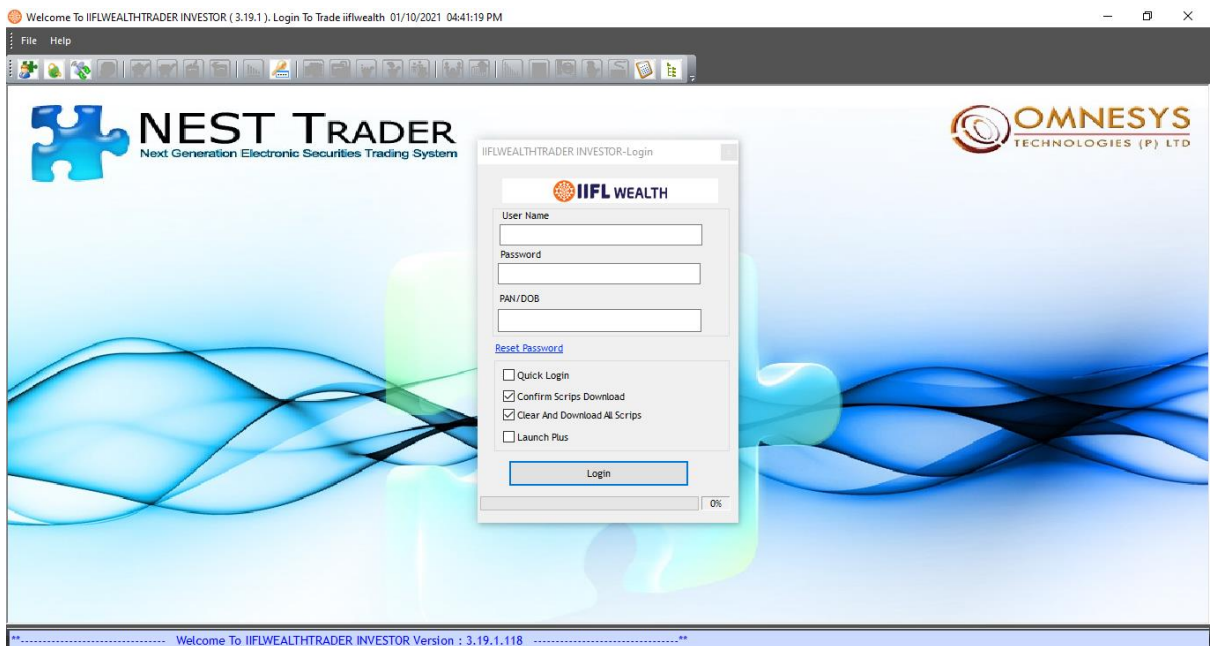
Welcome To IIFLWEALTHTRADER INVESTOR ( 3.19.1 ). Login To Trade iiflwealth 01/10/2021 04:41:19 PM

File Help

NEST TRADER
Next Generation Electronic Securities Trading System

OMNESYS
TECHNOLOGIES (P) LTD

IIFLWEALTHTRADER INVESTOR-Login

IIFL WEALTH

User Name

Password

PAN/DOB

Reset Password

Quick Login
Confirm Scrips Download
Clear And Download All Scrips
Launch Plus

Login

0%

**---------------------------------- Welcome To IIFLWEALTHTRADER INVESTOR Version : 3.19.1.118 ----------------------------------**